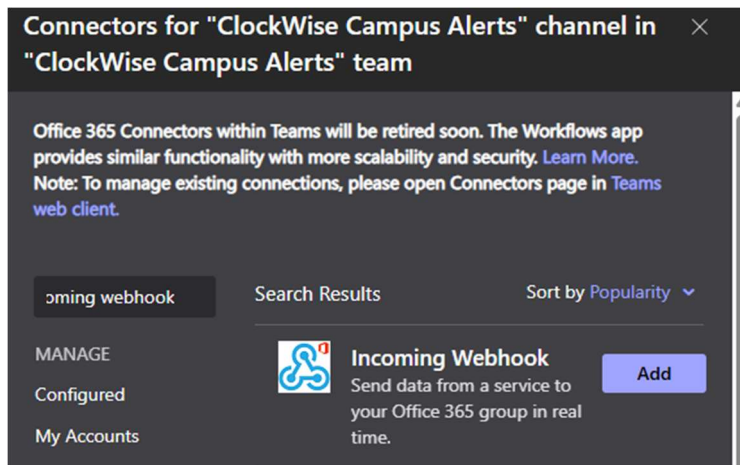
Connectors for "ClockWise Campus Alerts" channel in "ClockWise Campus Alerts" team

×

Office 365 Connectors within Teams will be retired soon. The Workflows app provides similar functionality with more scalability and security. Learn More. Note: To manage existing connections, please open Connectors page in Teams web client.

oming webhook

Search Results

Sort by Popularity

MANAGE

Configured

My Accounts

Incoming Webhook

Send data from a service to your Office 365 group in real time.

Add